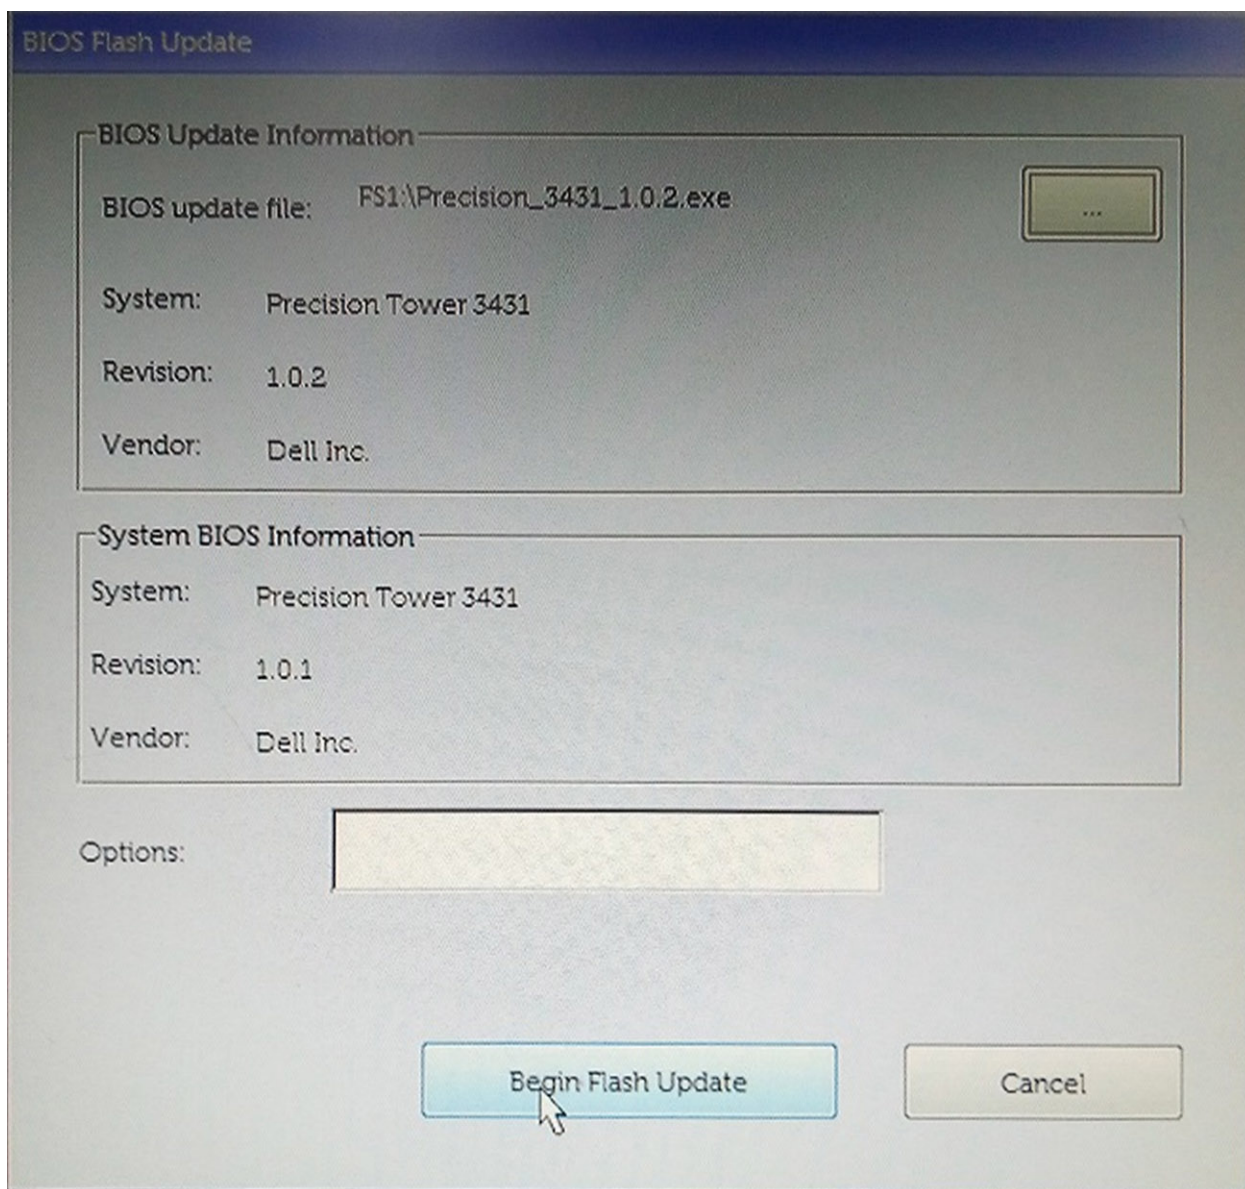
BIOS Flash Update

BIOS Update Information

BIOS update file: FS1:\Precision_3431_1.0.2.exe

...

System: Precision Tower 3431

Revision: 1.0.2

Vendor: Dell Inc.

System BIOS Information

System: Precision Tower 3431

Revision: 1.0.1

Vendor: Dell Inc.

Options:

Begin Flash Update

Cancel